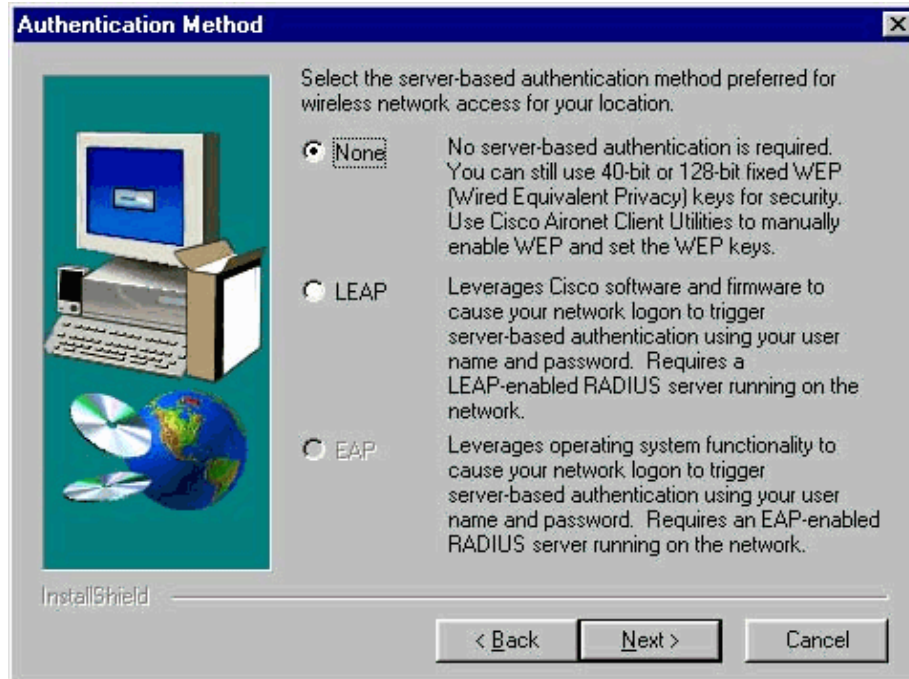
Authentication Method

Select the server-based authentication method preferred for wireless network access for your location.

None

No server-based authentication is required. You can still use 40-bit or 128-bit fixed WEP (Wired Equivalent Privacy) keys for security. Use Cisco Aironet Client Utilities to manually enable WEP and set the WEP keys.

LEAP

Leverages Cisco software and firmware to cause your network logon to trigger server-based authentication using your user name and password. Requires a LEAP-enabled RADIUS server running on the network.

EAP

Leverages operating system functionality to cause your network logon to trigger server-based authentication using your user name and password. Requires an EAP-enabled RADIUS server running on the network.

InstallShield

< Back | Next > | Cancel